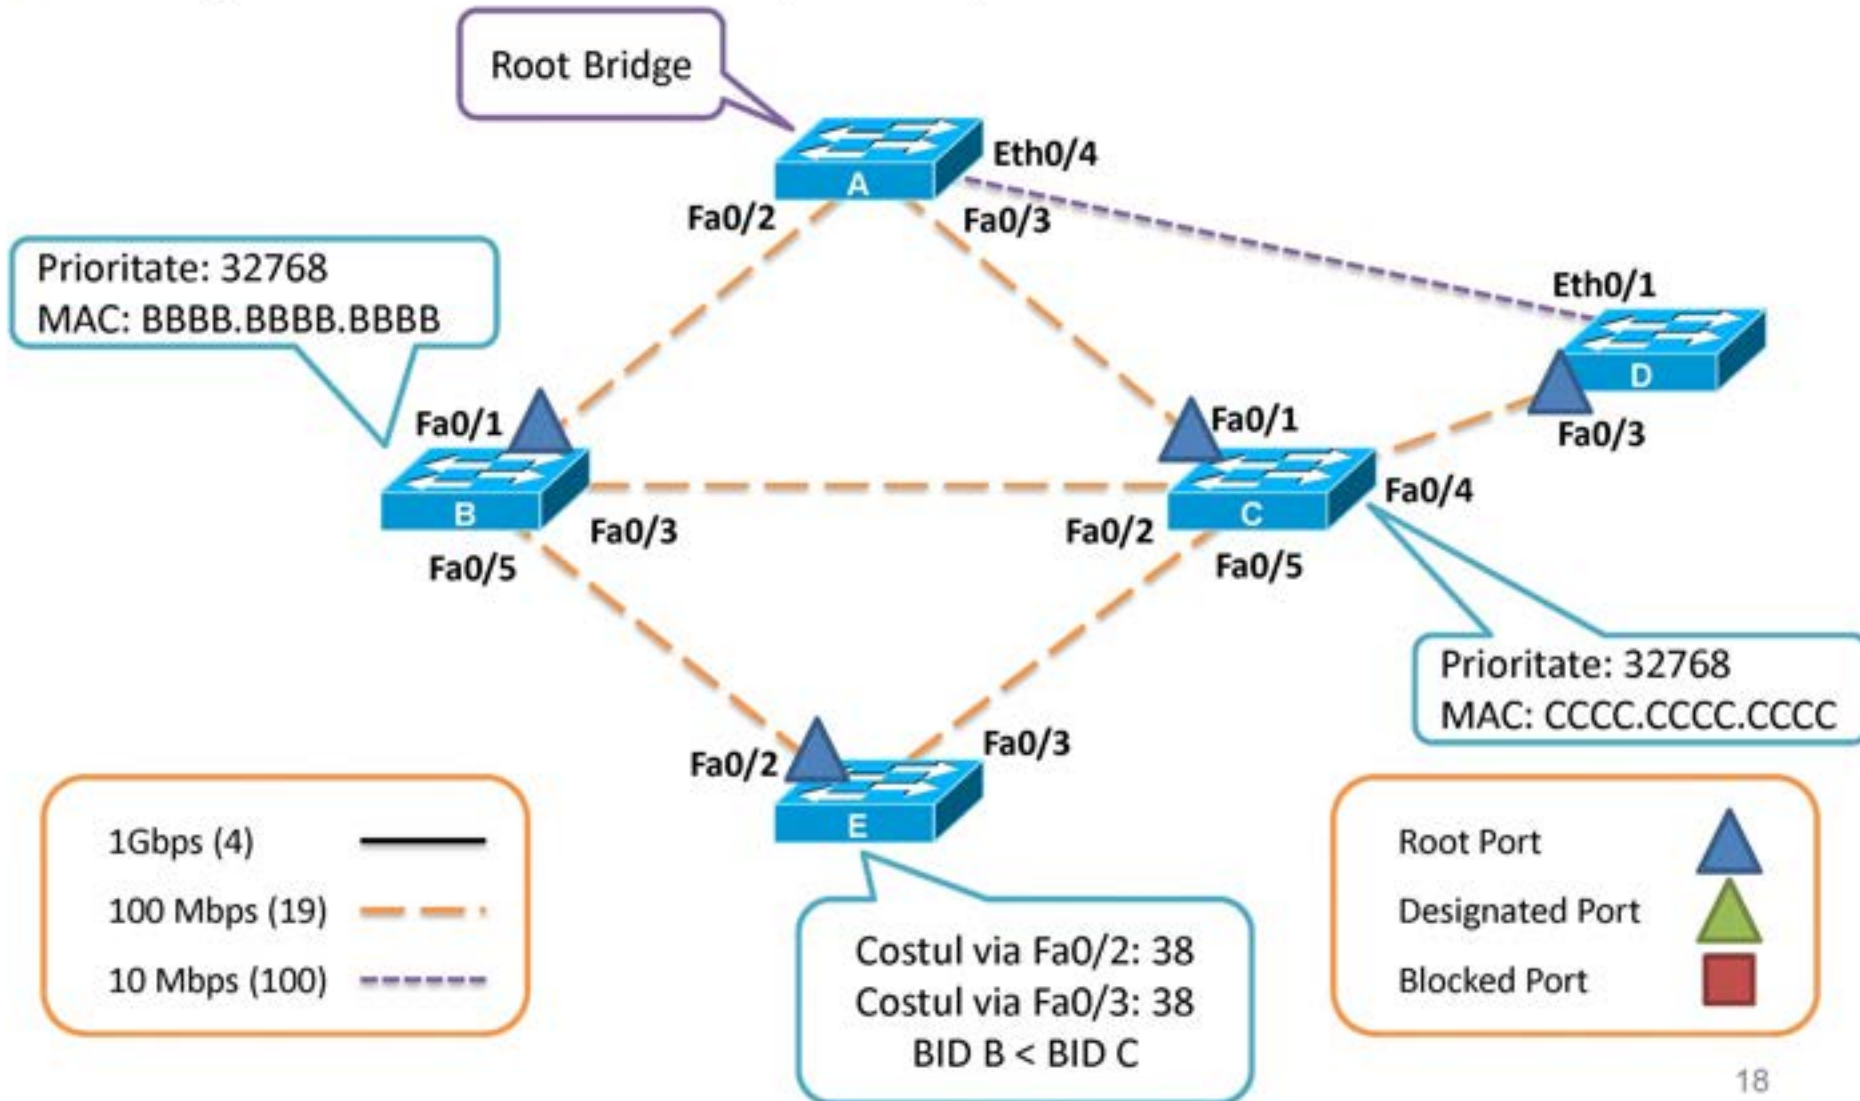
Root Bridge

A

Eth0/4

Fa0/2

Fa0/3

Prioritate: 32768
MAC: BBBB.BBBB.BBBB

Eth0/1

D

Fa0/3

Fa0/1

B

Fa0/3

Fa0/5

Fa0/1

C

Fa0/4

Fa0/2

Fa0/5

Prioritate: 32768
MAC: CCCC.CCCC.CCCC

Fa0/2

E

Fa0/3

1Gbps (4)
100 Mbps (19)
10 Mbps (100)

Costul via Fa0/2: 38
Costul via Fa0/3: 38
BID B < BID C

Root Port
Designated Port
Blocked Port

18